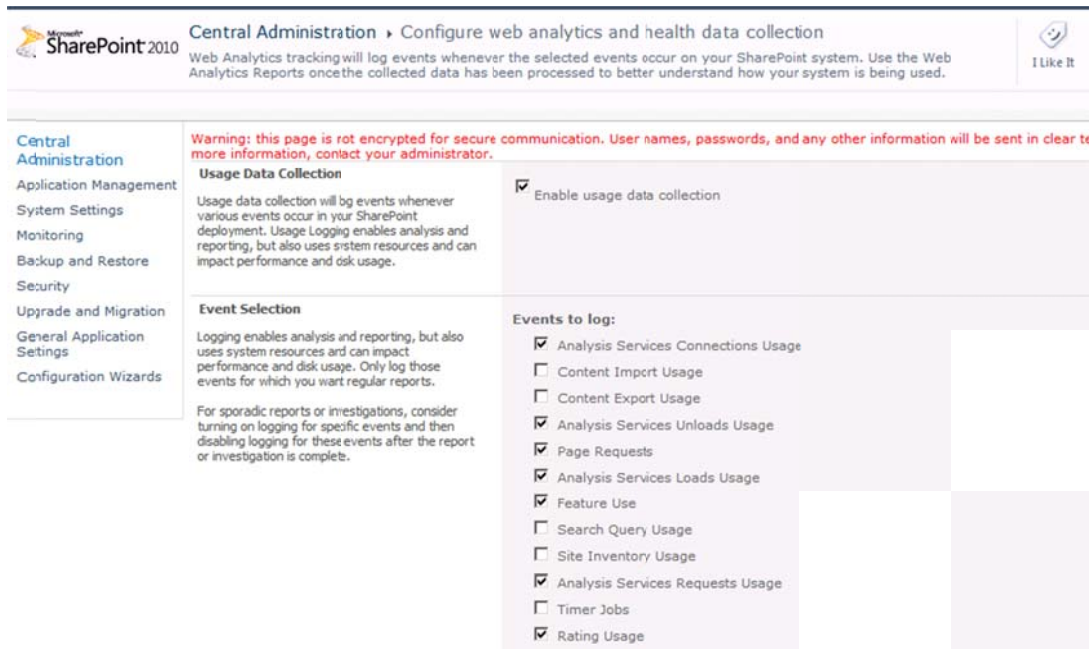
Microsoft SharePoint 2010

Central Administration ▸ Configure web analytics and health data collection

Web Analytics tracking will log events whenever the selected events occur on your SharePoint system. Use the Web Analytics Reports once the collected data has been processed to better understand how your system is being used.

I Like It

Central Administration
Application Management
System Settings
Monitoring
Backup and Restore
Security
Upgrade and Migration
General Application Settings
Configuration Wizards

Warning: this page is not encrypted for secure communication. User names, passwords, and any other information will be sent in clear te more information, contact your administrator.

Usage Data Collection

Usage data collection will log events whenever various events occur in your SharePoint deployment. Usage Logging enables analysis and reporting, but also uses system resources and can impact performance and disk usage.

Enable usage data collection

Event Selection

Logging enables analysis and reporting, but also uses system resources and can impact performance and disk usage. Only log those events for which you want regular reports.

For sporadic reports or investigations, consider turning on logging for specific events and then disabling logging for these events after the report or investigation is complete.

Events to log:

Analysis Services Connections Usage
Content Import Usage
Content Export Usage
Analysis Services Unloads Usage
Page Requests
Analysis Services Loads Usage
Feature Use
Search Query Usage
Site Inventory Usage
Analysis Services Requests Usage
Timer Jobs
Rating Usage